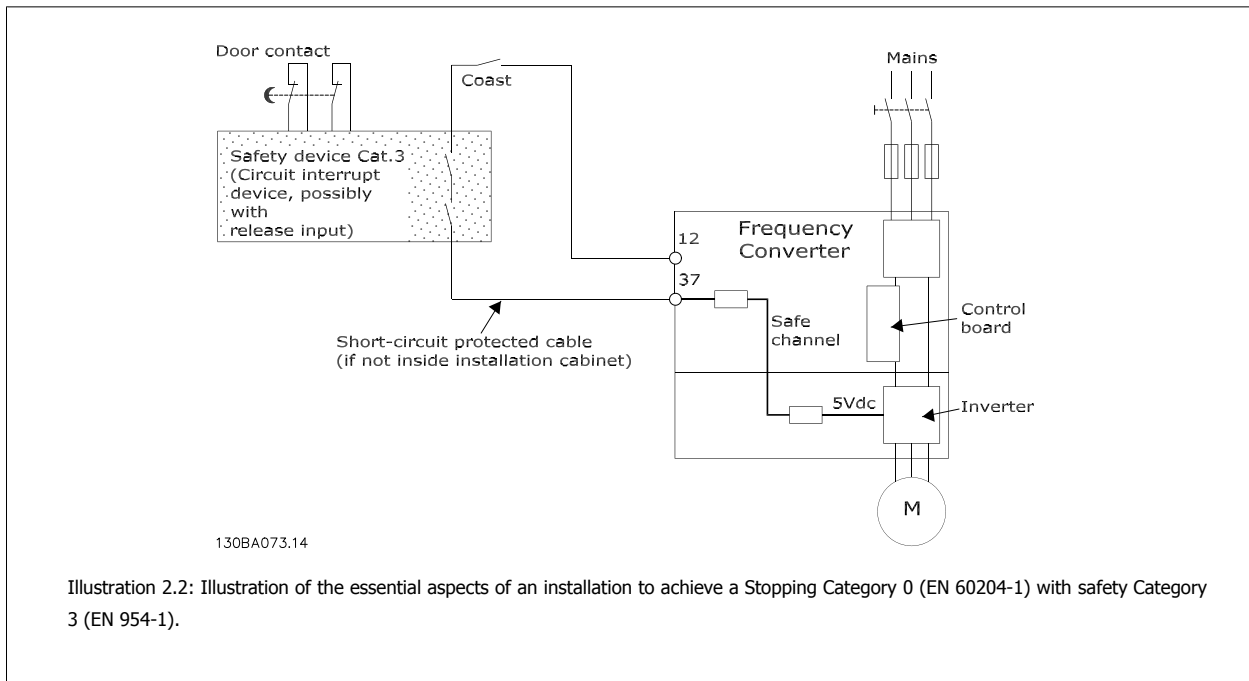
Door contact

Coast

Mains

Safety device Cat.3
(Circuit interrupt device, possibly with release input)

Frequency Converter

12

37

Control board

Safe channel

Short-circuit protected cable
(if not inside installation cabinet)

5Vdc

Inverter

M

130BA073.14

Illustration 2.2: Illustration of the essential aspects of an installation to achieve a Stopping Category 0 (EN 60204-1) with safety Category 3 (EN 954-1).